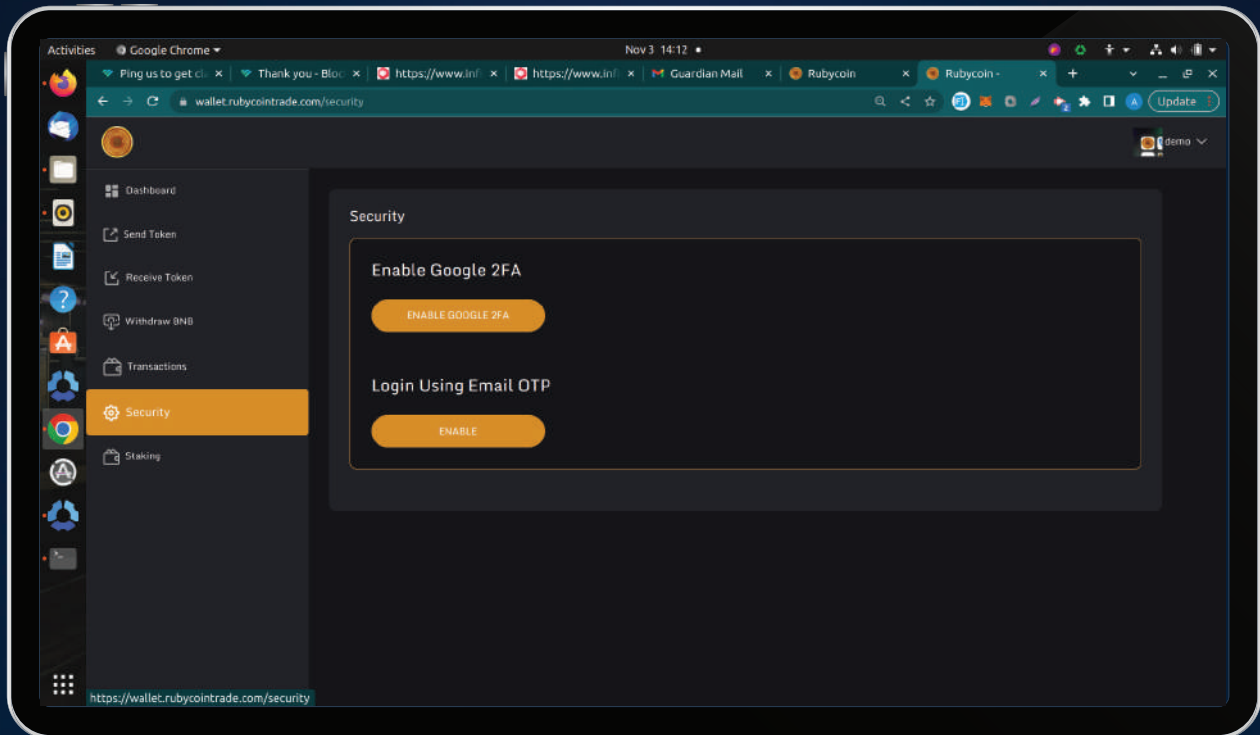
Activities Google Chrome ▾ Nov 3 14:12 ●

Ping us to get cl ×
Thank you - Bloc ×
https://www.inf ×
https://www.inf ×
Guardian Mail ×
Rubycoin ×
Rubycoin - ×
+

wallet.rubycointrade.com/security

Update

demo

Dashboard
Send Token
Receive Token
Withdraw BNB
Transactions
Security
Staking

Security

Enable Google 2FA

ENABLE GOOGLE 2FA

Login Using Email OTP

ENABLE

https://wallet.rubycointrade.com/security